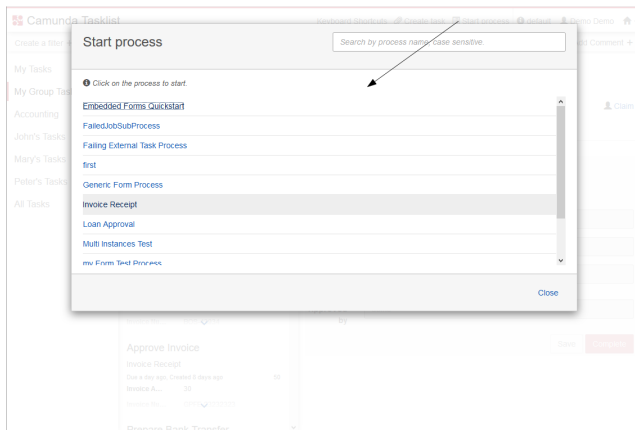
Camunda Tasklist

Keyboard Shortcuts Create task Start process default Demo Demo

Create a filter

My Tasks

My Group Tasks

Accounting

John's Tasks

Mary's Tasks

Peter's Tasks

All Tasks

Claim

Approve Invoice

Invoice Receipt

Start process

Search by process name, case sensitive.

Click on the process to start.

Embedded Forms Quickstart

FailedJobSubProcess

Failing External Task Process

first

Generic Form Process

Invoice Receipt

Loan Approval

Multi Instances Test

my Form Test Process

Close